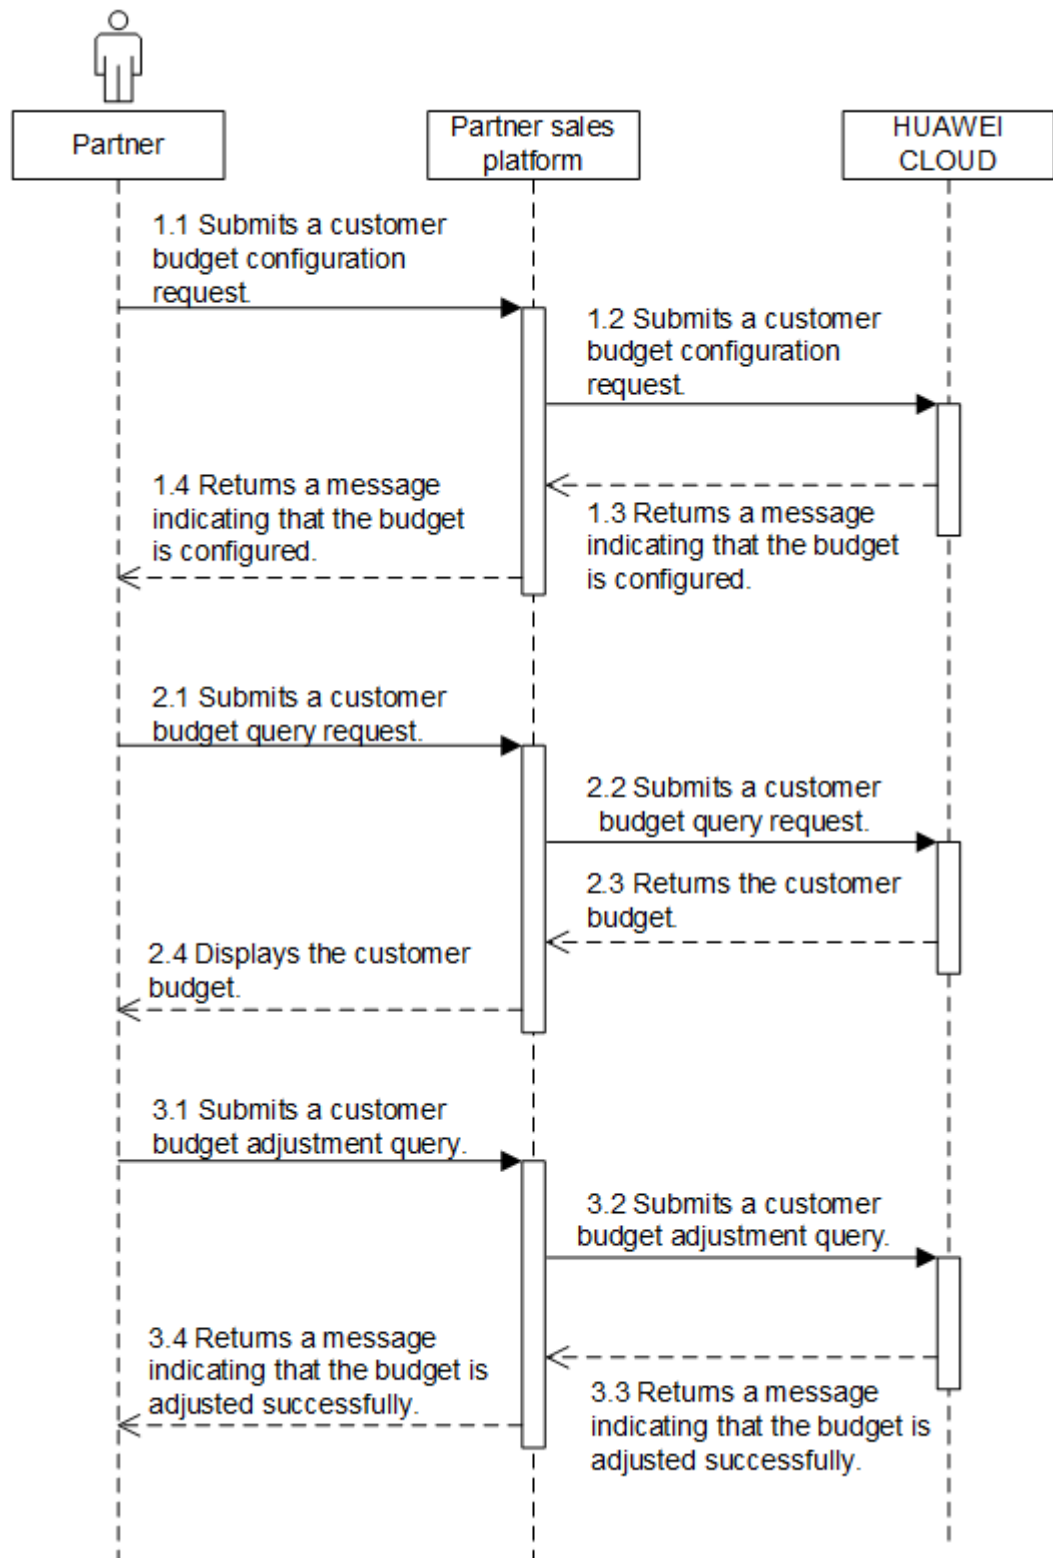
Partner

Partner sales platform

HUAWEI CLOUD

1.1 Submits a customer budget configuration request.

1.2 Submits a customer budget configuration request.

1.3 Returns a message indicating that the budget is configured.

1.4 Returns a message indicating that the budget is configured.

2.1 Submits a customer budget query request.

2.2 Submits a customer budget query request.

2.3 Returns the customer budget.

2.4 Displays the customer budget.

3.1 Submits a customer budget adjustment query.

3.2 Submits a customer budget adjustment query.

3.3 Returns a message indicating that the budget is adjusted successfully.

3.4 Returns a message indicating that the budget is adjusted successfully.